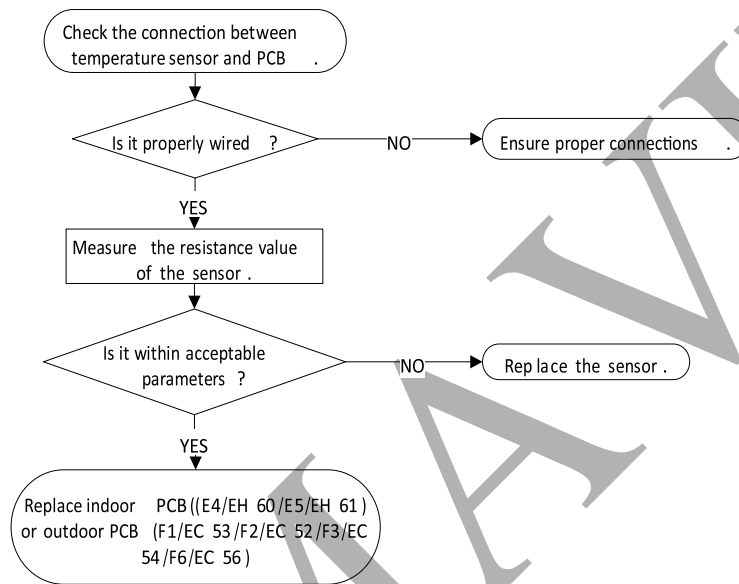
Check the connection between temperature sensor and PCB .

Is it properly wired ?

NO

Ensure proper connections .

YES

Measure the resistance value of the sensor .

Is it within acceptable parameters ?

NO

Rep lace the sensor .

YES

Replace indoor PCB ((E4/EH 60/E5/EH 61) or outdoor PCB (F1/EC 53/F2/EC 52/F3/EC 54/F6/EC 56)